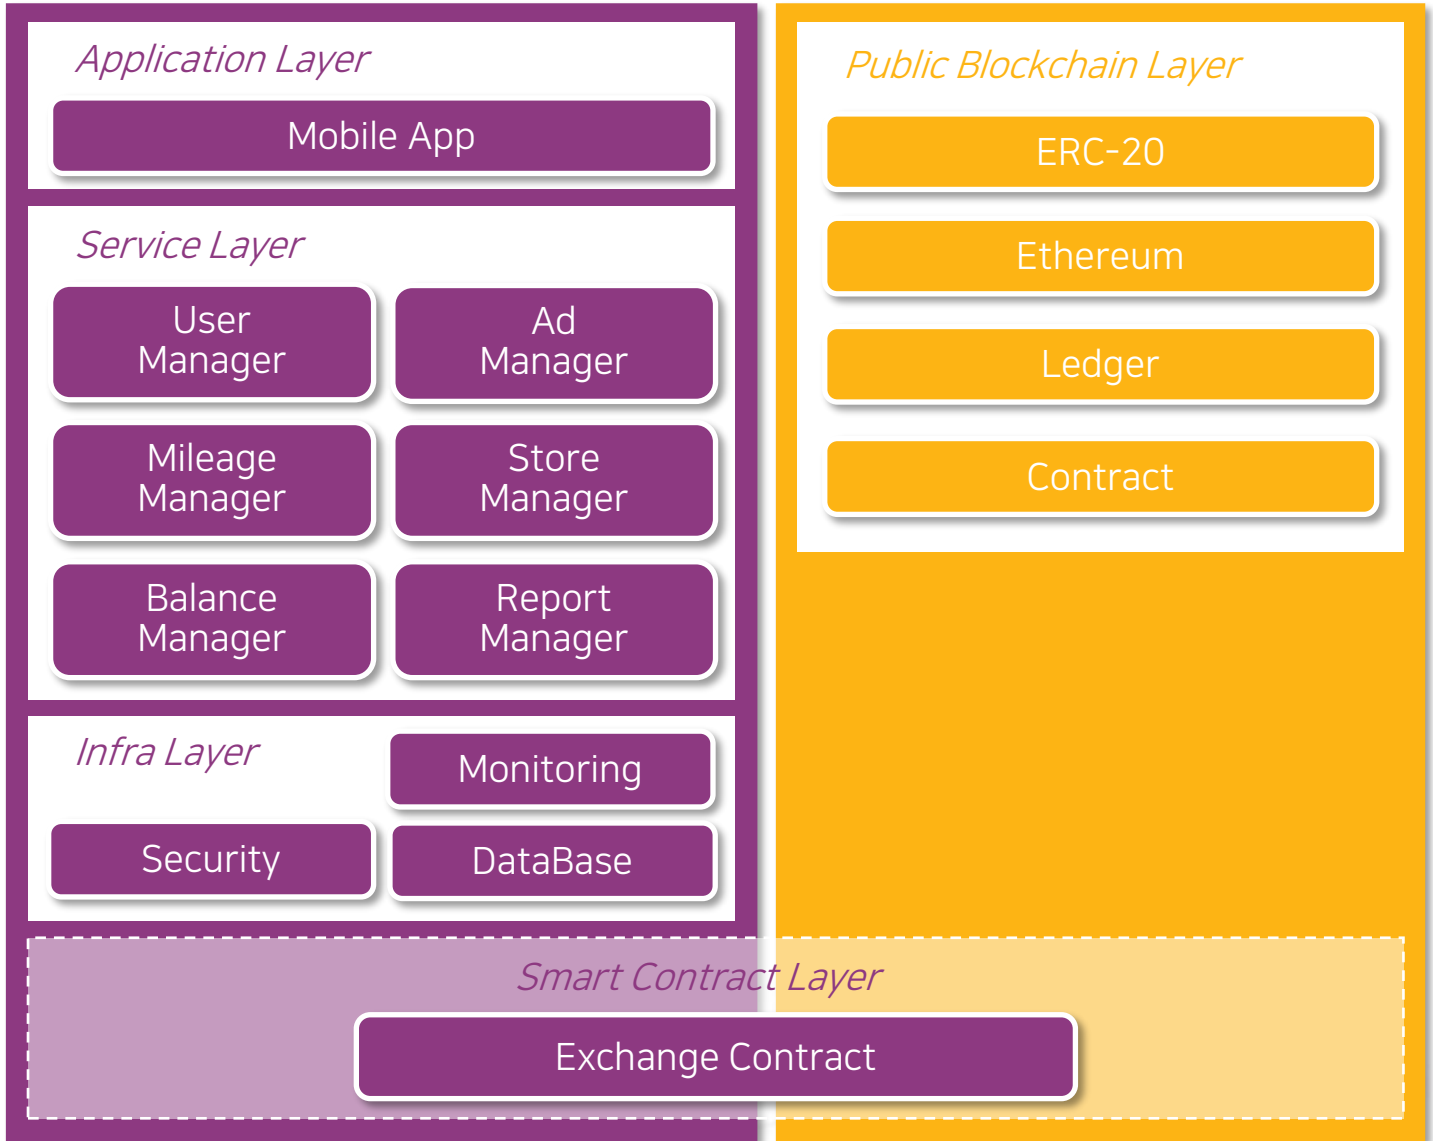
Application Layer

Mobile App

Service Layer

User Manager

Ad Manager

Mileage Manager

Store Manager

Balance Manager

Report Manager

Infra Layer

Monitoring

Security

DataBase

Public Blockchain Layer

ERC-20

Ethereum

Ledger

Contract

Smart Contract Layer

Exchange Contract